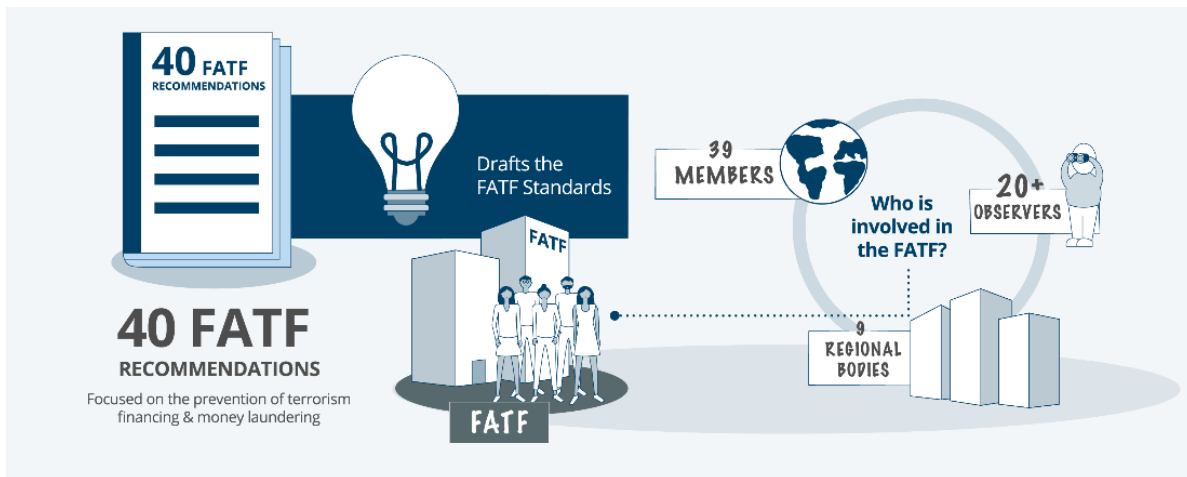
40 FATF RECOMMENDATIONS

Drafts the FATF Standards

FATF

40 FATF RECOMMENDATIONS

Focused on the prevention of terrorism financing & money laundering

FATF

39 MEMBERS

Who is involved in the FATF?

20+ OBSERVERS

9 REGIONAL BODIES